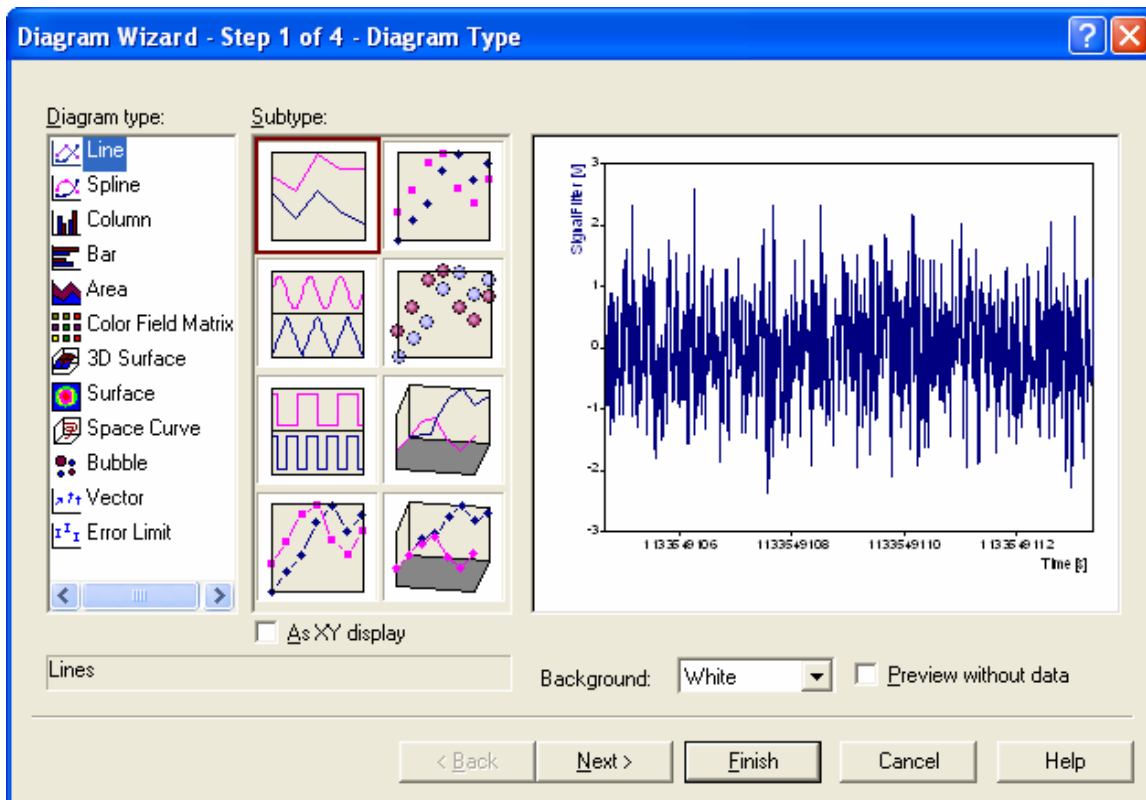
Diagram Wizard - Step 1 of 4 - Diagram Type

Diagram type:
Line
Spline
Column
Bar
Area
Color Field Matrix
3D Surface
Surface
Space Curve
Bubble
Vector
Error Limit

Subtype:

SignalFilter [V]
3
2
1
0
-1
-2
-3
1135549106
1135549108
1135549110
1135549112
Time [s]

As XY display

Lines

Background: White

Preview without data

< Back
Next >
Finish
Cancel
Help